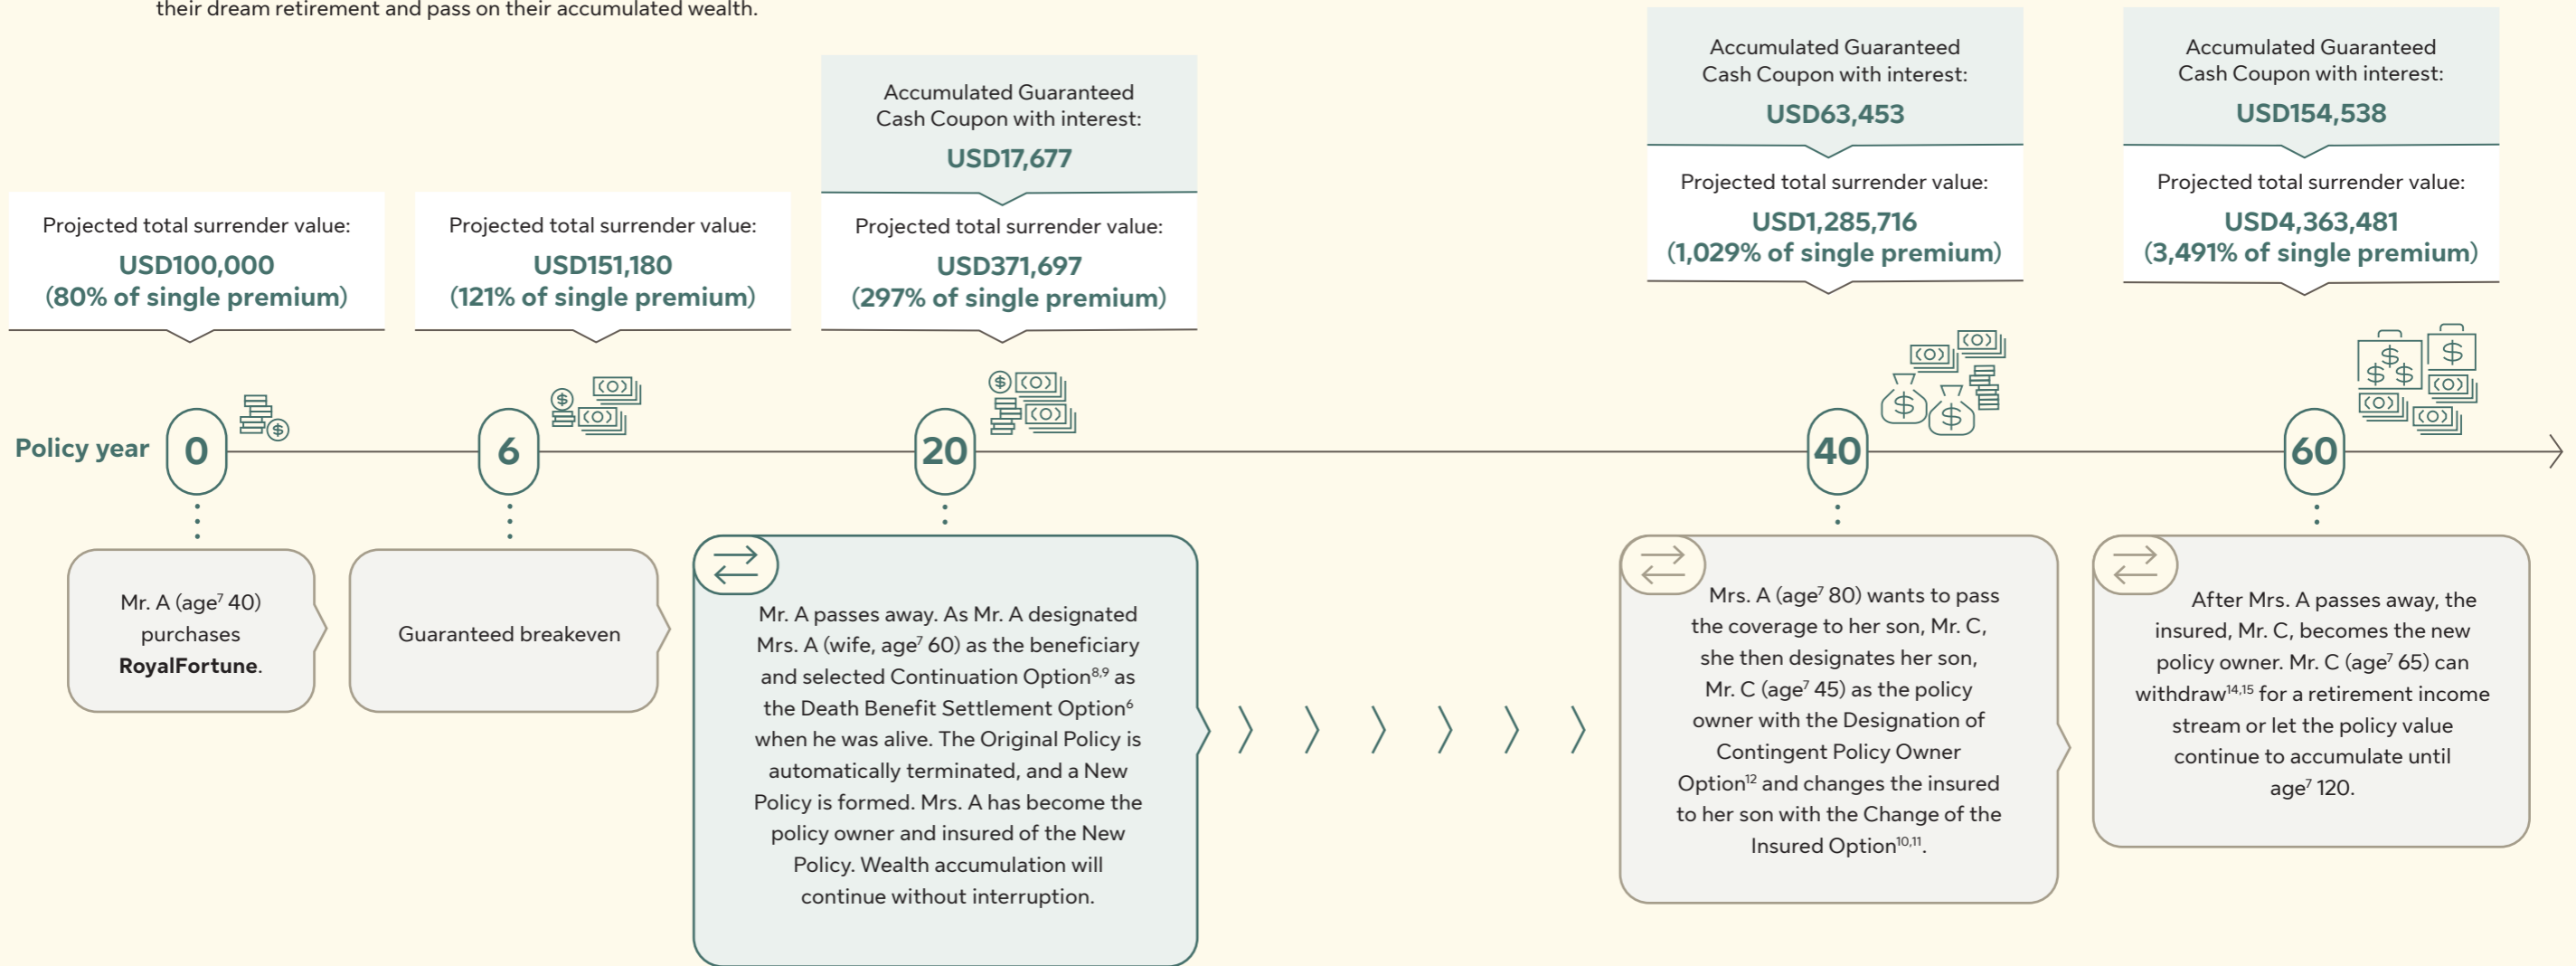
their dream retirement and pass on their accumulated wealth.

Accumulated Guaranteed Cash Coupon with interest:
USD63,453

Accumulated Guaranteed Cash Coupon with interest:
USD154,538

Accumulated Guaranteed Cash Coupon with interest:
USD17,677

Projected total surrender value:
USD100,000
(80% of single premium)

Projected total surrender value:
USD151,180
(121% of single premium)

Projected total surrender value:
USD371,697
(297% of single premium)

Projected total surrender value:
USD1,285,716
(1,029% of single premium)

Projected total surrender value:
USD4,363,481
(3,491% of single premium)

Policy year 0 6 20 40 60

Mr. A (age$^7$ 40) purchases **RoyalFortune**.

Guaranteed breakeven

Mr. A passes away. As Mr. A designated Mrs. A (wife, age$^7$ 60) as the beneficiary and selected Continuation Option$^{8,9}$ as the Death Benefit Settlement Option$^6$ when he was alive. The Original Policy is automatically terminated, and a New Policy is formed. Mrs. A has become the policy owner and insured of the New Policy. Wealth accumulation will continue without interruption.

Mrs. A (age$^7$ 80) wants to pass the coverage to her son, Mr. C, she then designates her son, Mr. C (age$^7$ 45) as the policy owner with the Designation of Contingent Policy Owner Option$^{12}$ and changes the insured to her son with the Change of the Insured Option$^{10,11}$.

After Mrs. A passes away, the insured, Mr. C, becomes the new policy owner. Mr. C (age$^7$ 65) can withdraw$^{14,15}$ for a retirement income stream or let the policy value continue to accumulate until age$^7$ 120.